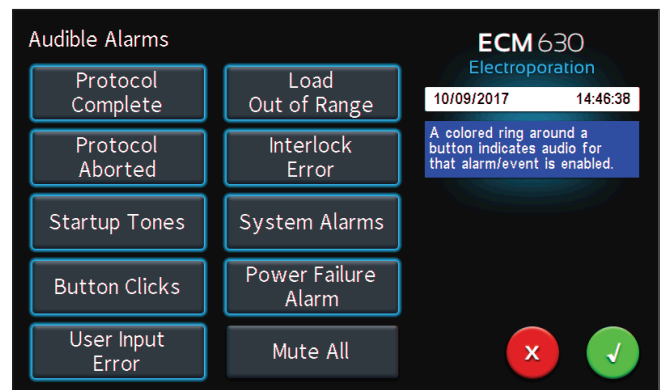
Audible Alarms

Protocol Complete

Load Out of Range

Protocol Aborted

Interlock Error

Startup Tones

System Alarms

Button Clicks

Power Failure Alarm

User Input Error

Mute All

ECM 630

Electroporation

10/09/2017 14:46:38

A colored ring around a button indicates audio for that alarm/event is enabled.

x

✓